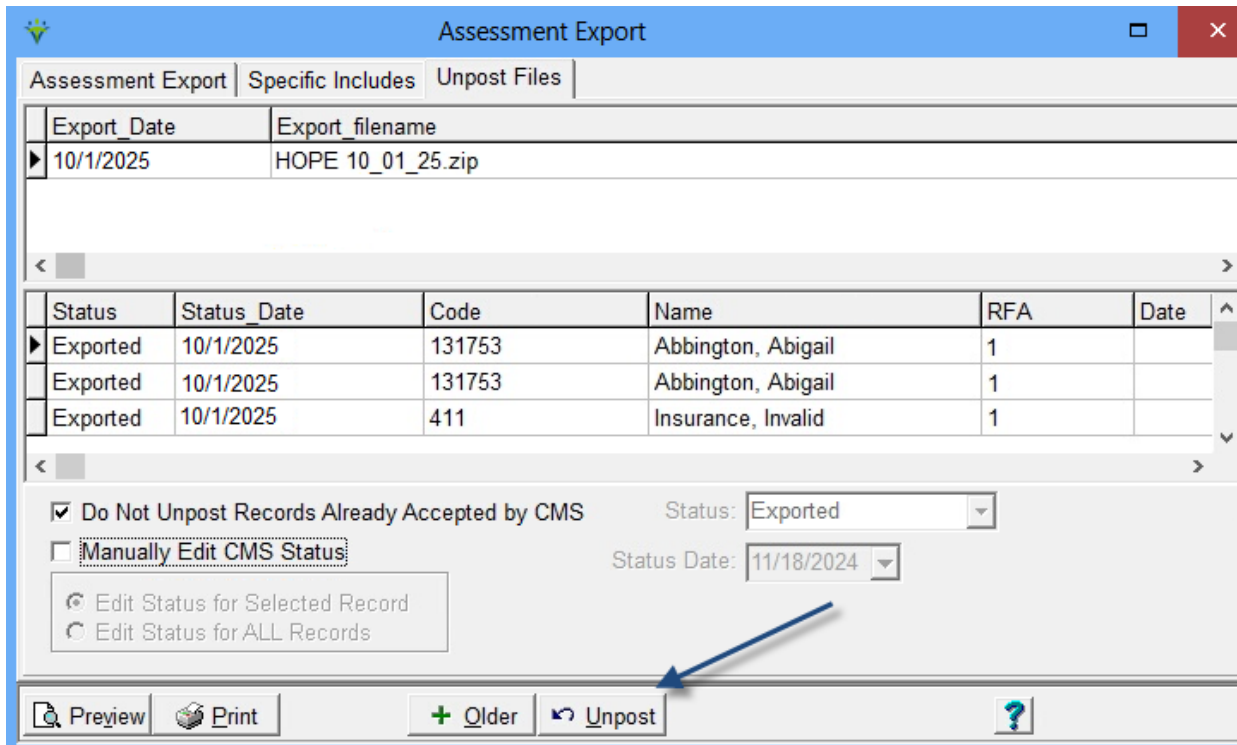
Assessment Export

Assessment Export | Specific Includes | Unpost Files

| Export_Date | Export_filename |
|---|---|
| 10/1/2025 | HOPE 10_01_25.zip |

| Status | Status_Date | Code | Name | RFA | Date |
|---|---|---|---|---|---|
| Exported | 10/1/2025 | 131753 | Abbington, Abigail | 1 | |
| Exported | 10/1/2025 | 131753 | Abbington, Abigail | 1 | |
| Exported | 10/1/2025 | 411 | Insurance, Invalid | 1 | |

Do Not Unpost Records Already Accepted by CMS
Manually Edit CMS Status
Edit Status for Selected Record
Edit Status for ALL Records

Status: Exported
Status Date: 11/18/2024

Preview
Print
Older
Unpost
?